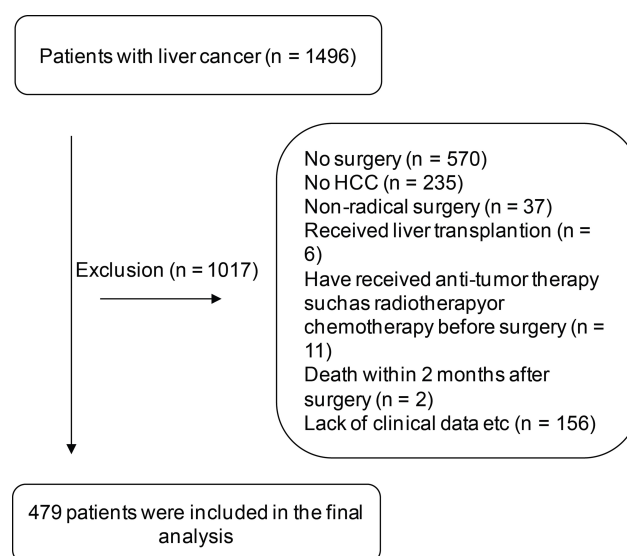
Patients with liver cancer (n = 1496)

Exclusion (n = 1017)

No surgery (n = 570)
No HCC (n = 235)
Non-radical surgery (n = 37)
Received liver transplantion (n = 6)
Have received anti-tumor therapy suchas radiotherapyor chemotherapy before surgery (n = 11)
Death within 2 months after surgery (n = 2)
Lack of clinical data etc (n = 156)

479 patients were included in the final analysis